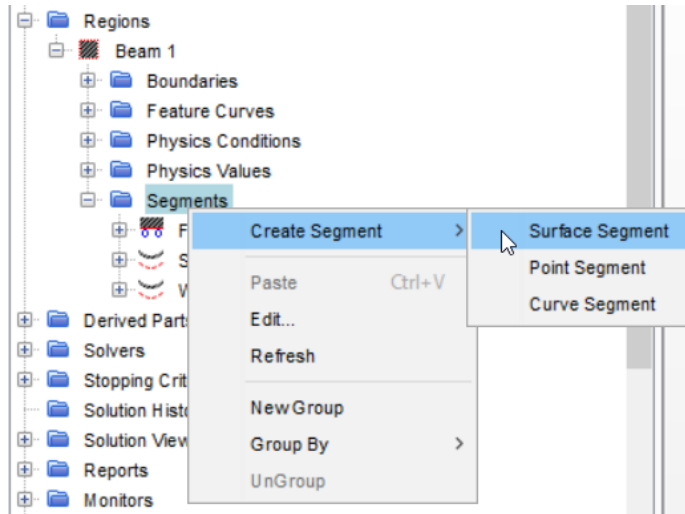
Regions
Beam 1
Boundaries
Feature Curves
Physics Conditions
Physics Values
Segments
F
S
W
Derived Parts
Solvers
Stopping Crit
Solution Histo
Solution View
Reports
Monitors

Create Segment >
Paste Ctrl+V
Edit...
Refresh
New Group
Group By >
UnGroup

Surface Segment
Point Segment
Curve Segment